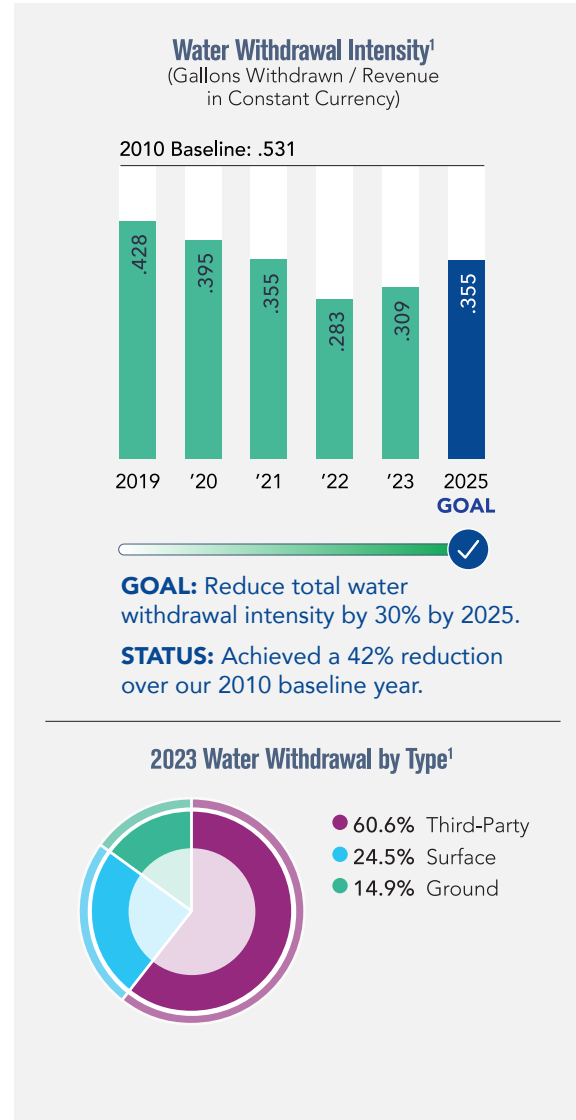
Water Withdrawal Intensity$^1$
(Gallons Withdrawn / Revenue in Constant Currency)

2010 Baseline: .531

| 2019 | '20 | '21 | '22 | '23 | 2025 GOAL |
|---|---|---|---|---|---|
| .428 | .395 | .355 | .283 | .309 | .355 |

GOAL: Reduce total water withdrawal intensity by 30% by 2025.

STATUS: Achieved a 42% reduction over our 2010 baseline year.

2023 Water Withdrawal by Type$^1$

60.6% Third-Party
24.5% Surface
14.9% Ground